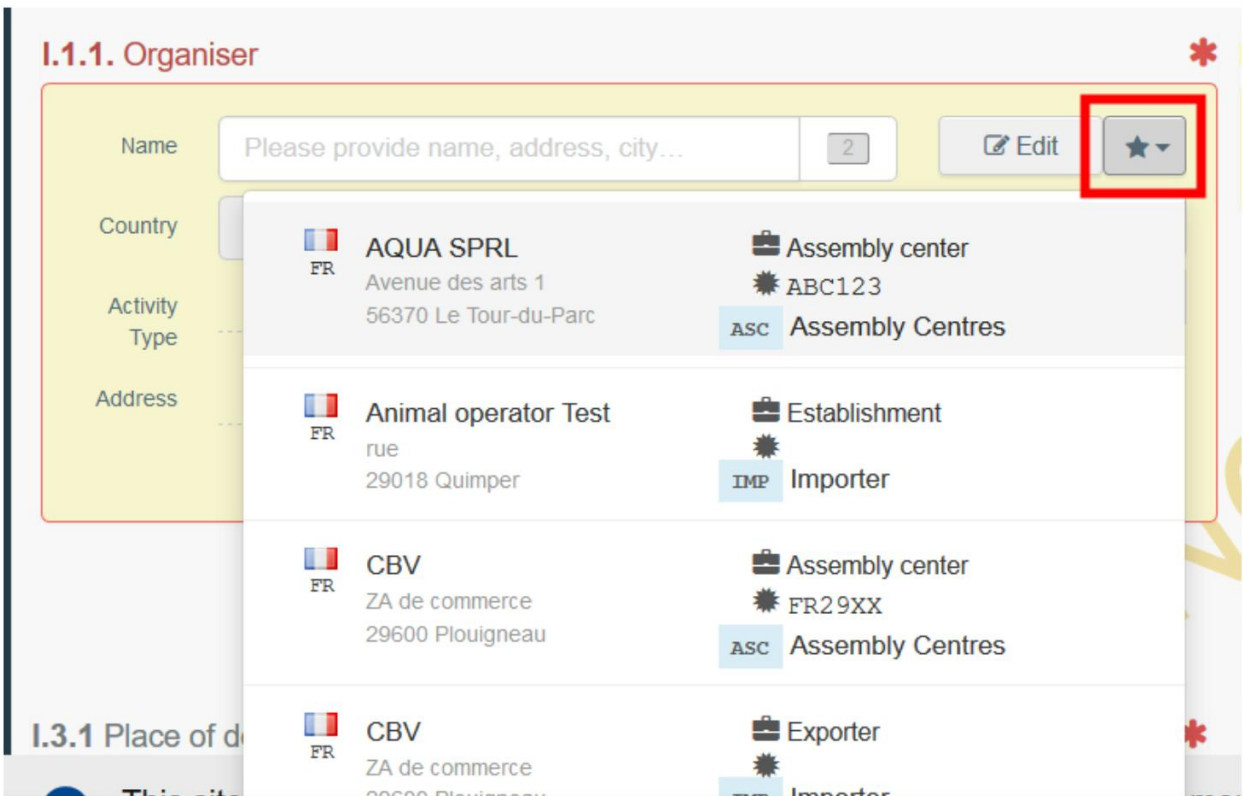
I.1.1. Organiser

*

Name

Please provide name, address, city…

2

Edit

Country

Activity Type

Address

FR

AQUA SPRL

Avenue des arts 1

56370 Le Tour-du-Parc

Assembly center

ABC123

ASC Assembly Centres

FR

Animal operator Test

rue

29018 Quimper

Establishment

IMP Importer

FR

CBV

ZA de commerce

29600 Plouigneau

Assembly center

FR29XX

ASC Assembly Centres

FR

CBV

ZA de commerce

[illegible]

Exporter

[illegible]

I.3.1 Place of d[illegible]

*

This site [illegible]